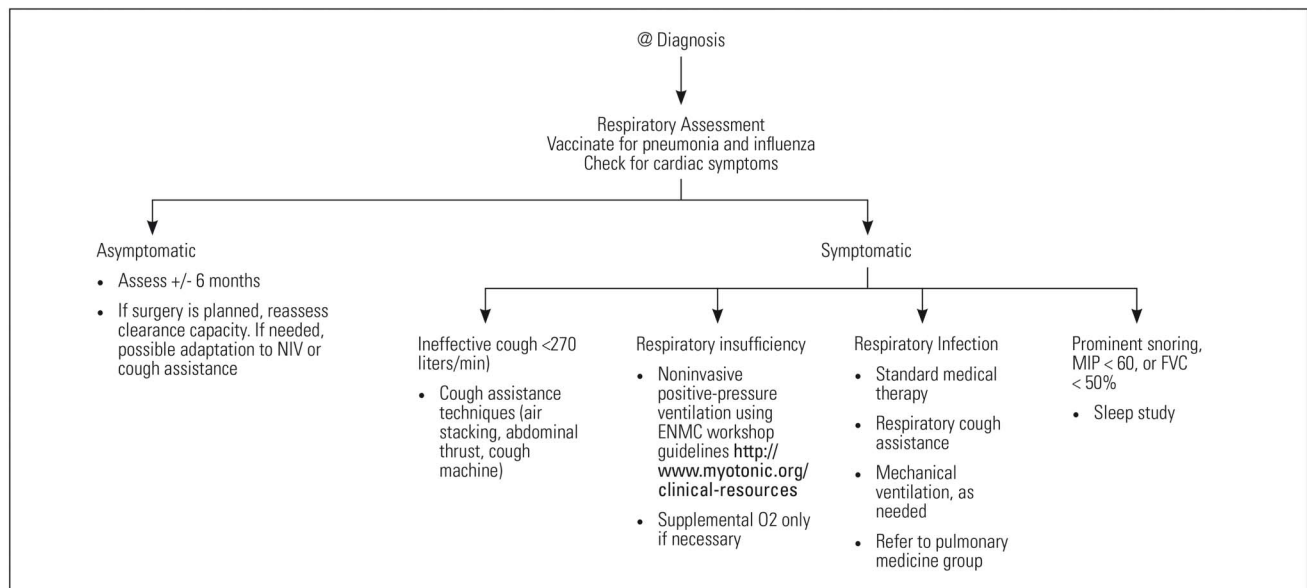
@ Diagnosis

Respiratory Assessment
Vaccinate for pneumonia and influenza
Check for cardiac symptoms

Asymptomatic

- Assess +/- 6 months
- If surgery is planned, reassess clearance capacity. If needed, possible adaptation to NIV or cough assistance

Symptomatic

Ineffective cough <270 liters/min)

- Cough assistance techniques (air stacking, abdominal thrust, cough machine)

Respiratory insufficiency

- Noninvasive positive-pressure ventilation using ENMC workshop guidelines http://www.myotonic.org/clinical-resources
- Supplemental O2 only if necessary

Respiratory Infection

- Standard medical therapy
- Respiratory cough assistance
- Mechanical ventilation, as needed
- Refer to pulmonary medicine group

Prominent snoring, MIP < 60, or FVC < 50%

- Sleep study